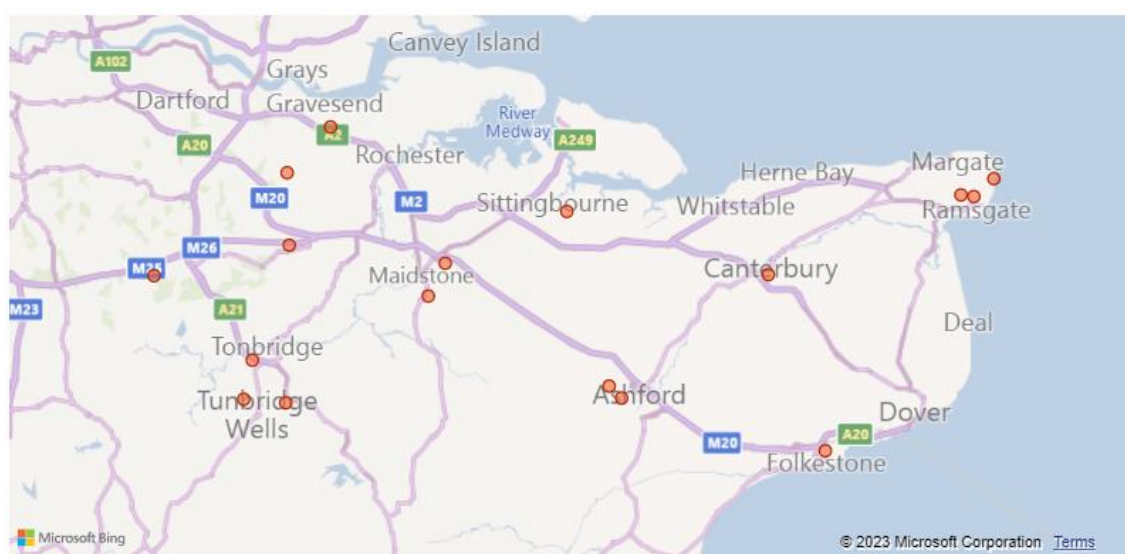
Canvey Island
A102
Grays
Dartford
Gravesend
A2
River Medway
A249
A20
Rochester
Herne Bay
Margate
M20
M2
Sittingbourne
Whitstable
Ramsgate
M26
M25
Maidstone
Canterbury
M23
A21
Deal
Tonbridge
Ashford
Tunbridge Wells
Dover
M20
A20
Folkestone
Microsoft Bing
© 2023 Microsoft Corporation Terms